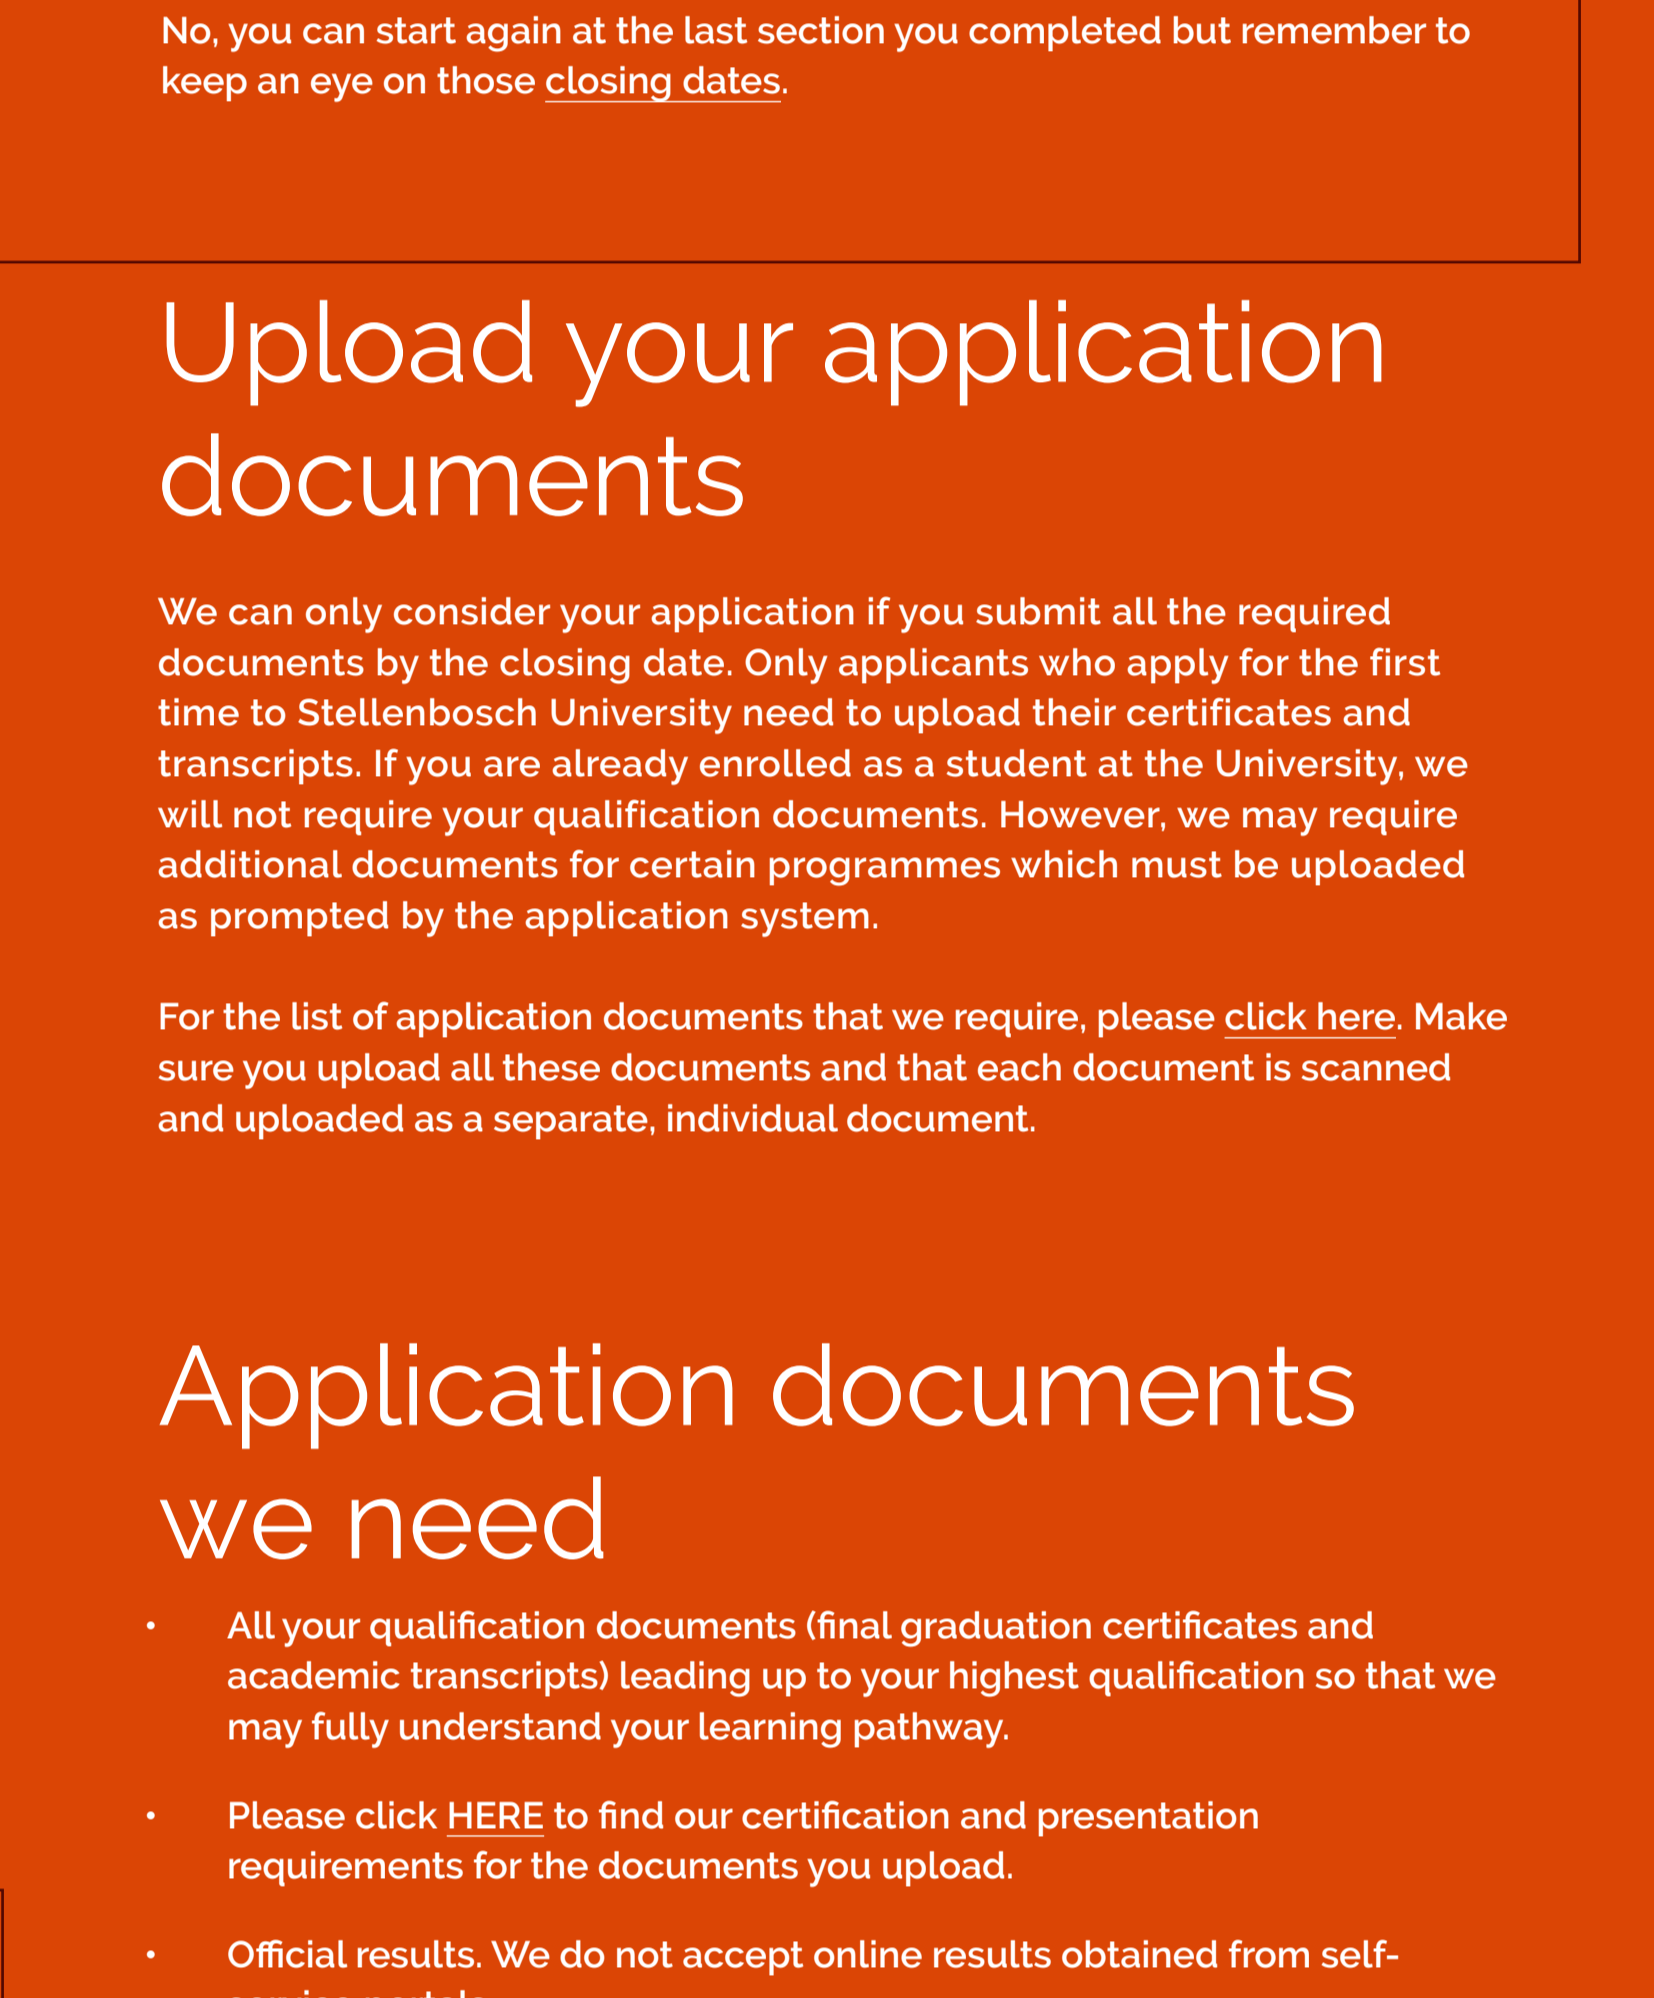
No, you can start again at the last section you completed but remember to keep an eye on those closing dates.

Upload your application documents

We can only consider your application if you submit all the required documents by the closing date. Only applicants who apply for the first time to Stellenbosch University need to upload their certificates and transcripts. If you are already enrolled as a student at the University, we will not require your qualification documents. However, we may require additional documents for certain programmes which must be uploaded as prompted by the application system.

For the list of application documents that we require, please click here. Make sure you upload all these documents and that each document is scanned and uploaded as a separate, individual document.

Application documents we need

- All your qualification documents (final graduation certificates and academic transcripts) leading up to your highest qualification so that we may fully understand your learning pathway.
- Please click HERE to find our certification and presentation requirements for the documents you upload.
- Official results. We do not accept online results obtained from self-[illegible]